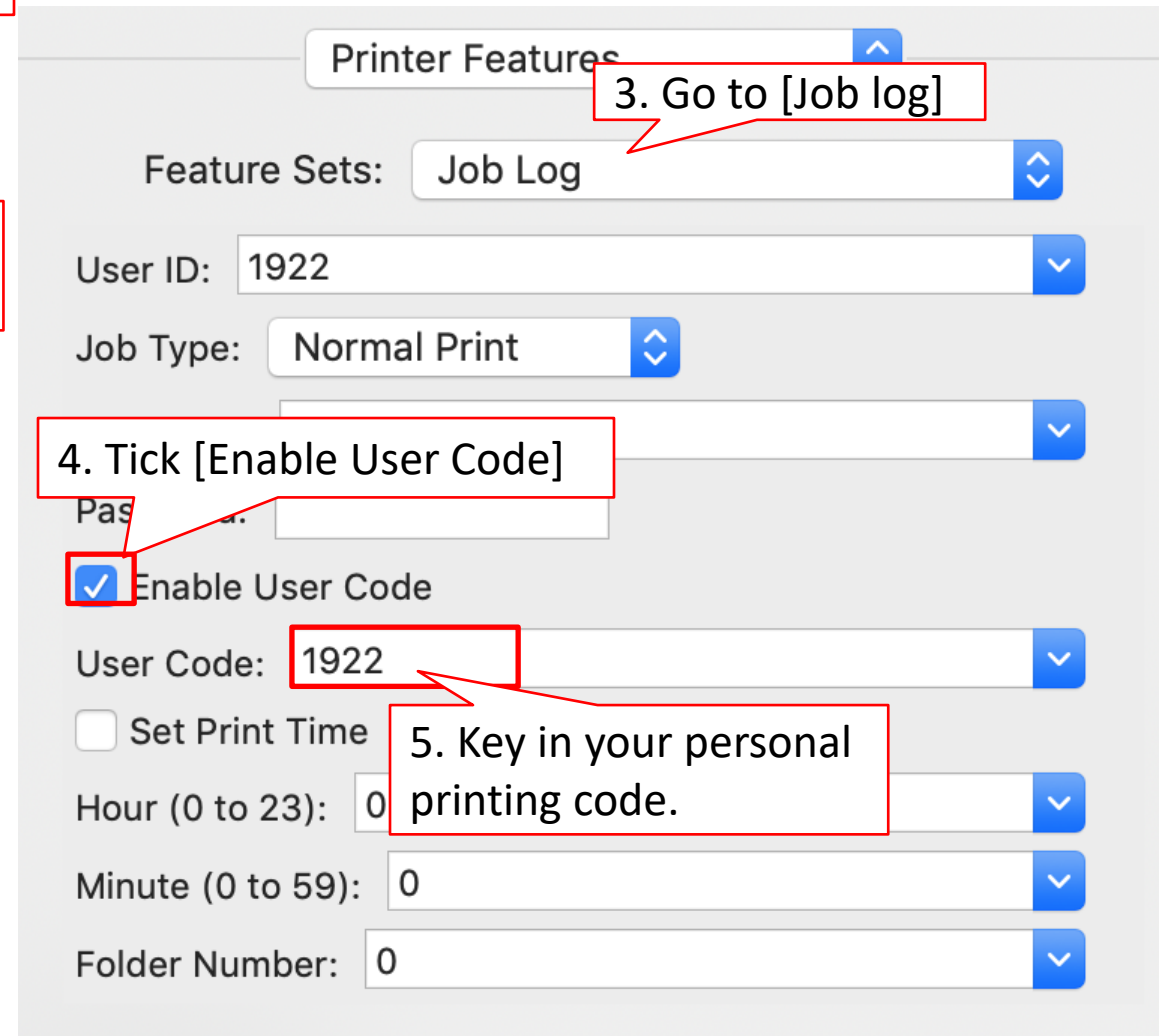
Printer Features

3. Go to [Job log]

Feature Sets: Job Log

User ID: 1922

Job Type: Normal Print

4. Tick [Enable User Code]

Pas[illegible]

Enable User Code

User Code: 1922

Set Print Time

5. Key in your personal printing code.

Hour (0 to 23): 0

Minute (0 to 59): 0

Folder Number: 0